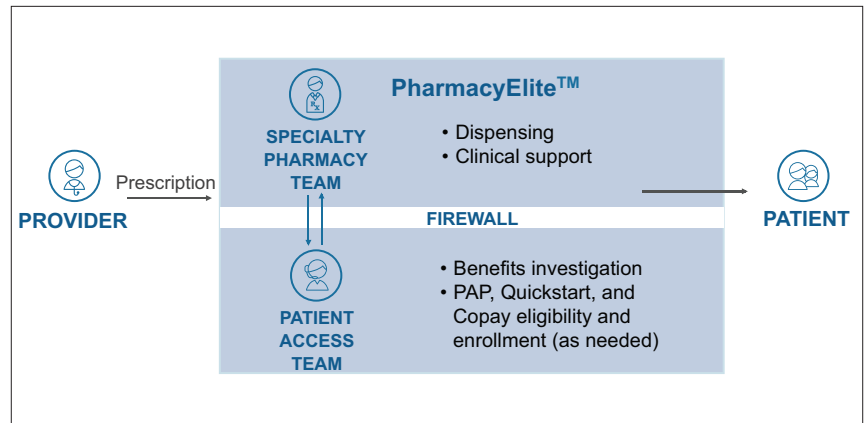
PharmacyElite$^{TM}$

SPECIALTY PHARMACY TEAM

• Dispensing
• Clinical support

PROVIDER

Prescription

FIREWALL

PATIENT

PATIENT ACCESS TEAM

• Benefits investigation
• PAP, Quickstart, and Copay eligibility and enrollment (as needed)